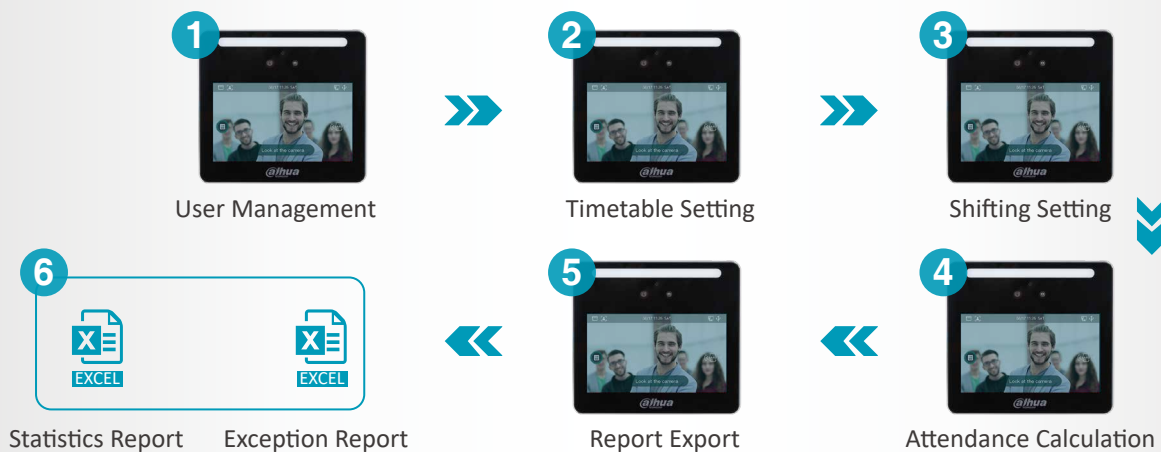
1

alhua

User Management

2

alhua

Timetable Setting

3

alhua

Shifting Setting

6

X

EXCEL

X

EXCEL

Statistics Report

Exception Report

5

alhua

Report Export

4

alhua

Attendance Calculation